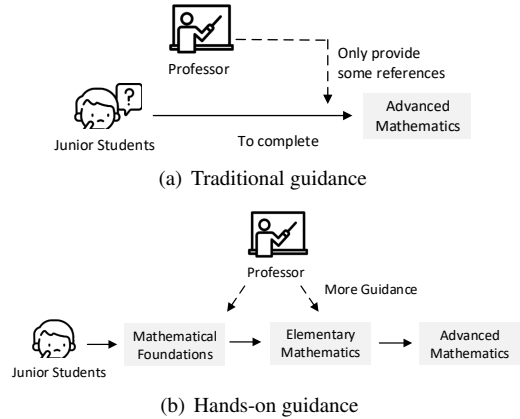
Professor

Only provide some references

?

Junior Students

To complete

Advanced Mathematics

(a) Traditional guidance

Professor

More Guidance

Junior Students

Mathematical Foundations

Elementary Mathematics

Advanced Mathematics

(b) Hands-on guidance